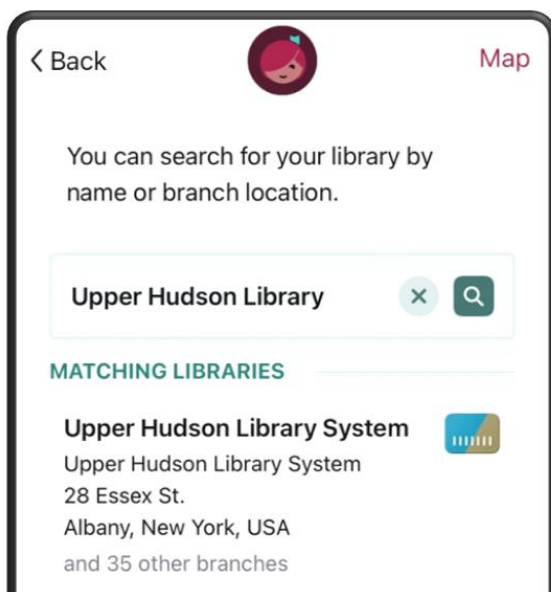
< Back

Map

You can search for your library by name or branch location.

Upper Hudson Library

MATCHING LIBRARIES

Upper Hudson Library System
Upper Hudson Library System
28 Essex St.
Albany, New York, USA
and 35 other branches